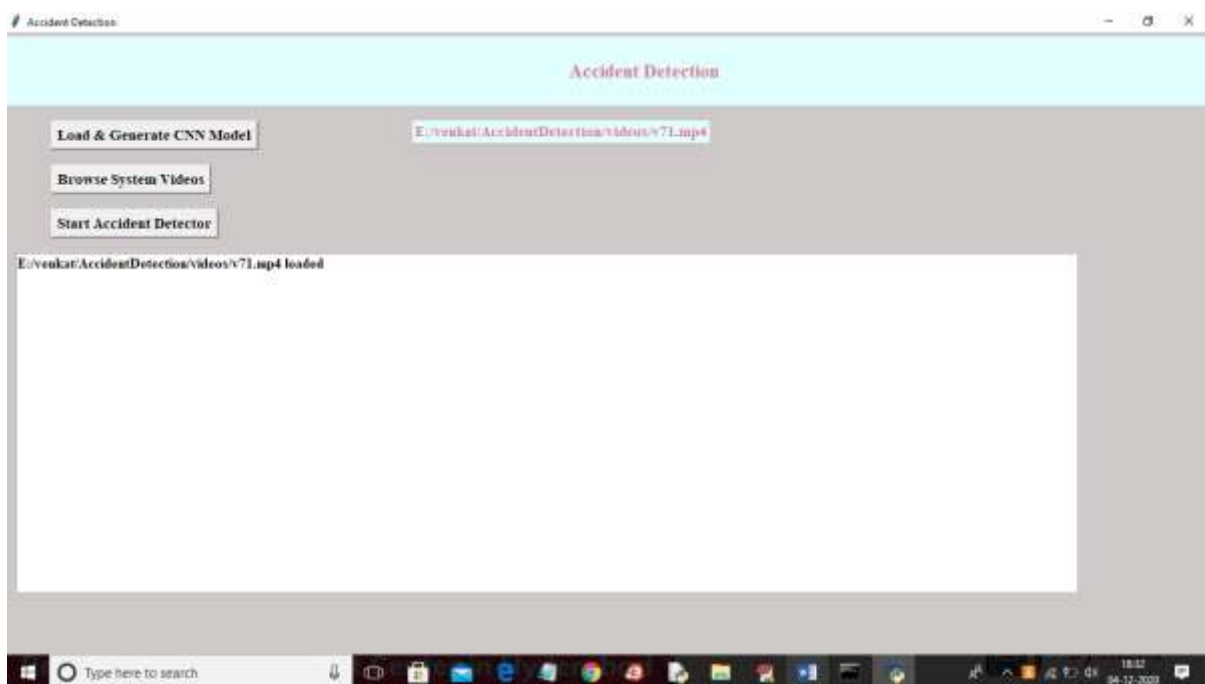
Accident Detection

Accident Detection

Load & Generate CNN Model

E:/venkat/AccidentDetection/videos/v71.mp4

Browse System Videos

Start Accident Detector

E:/venkat/AccidentDetection/videos/v71.mp4 loaded

Type here to search

18:02
04-12-2020